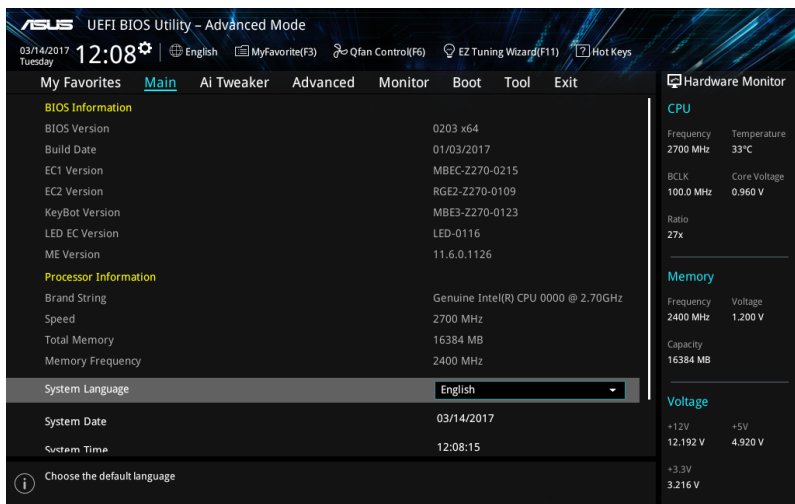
ASUS UEFI BIOS Utility – Advanced Mode

03/14/2017 Tuesday 12:08 English MyFavorite(F3) Qfan Control(F6) EZ Tuning Wizard(F11) Hot Keys

My Favorites Main Ai Tweaker Advanced Monitor Boot Tool Exit

BIOS Information

| | |
|---|---|
| BIOS Version | 0203 x64 |
| Build Date | 01/03/2017 |
| EC1 Version | MBEC-Z270-0215 |
| EC2 Version | RGE2-Z270-0109 |
| KeyBot Version | MBE3-Z270-0123 |
| LED EC Version | LED-0116 |
| ME Version | 11.6.0.1126 |

Processor Information

| | |
|---|---|
| Brand String | Genuine Intel(R) CPU 0000 @ 2.70GHz |
| Speed | 2700 MHz |
| Total Memory | 16384 MB |
| Memory Frequency | 2400 MHz |

| | |
|---|---|
| System Language | English |
| System Date | 03/14/2017 |
| System Time | 12:08:15 |

Choose the default language

Hardware Monitor

CPU

Frequency 2700 MHz
Temperature 33°C
BCLK 100.0 MHz
Core Voltage 0.960 V
Ratio 27x

Memory

Frequency 2400 MHz
Voltage 1.200 V
Capacity 16384 MB

Voltage

+12V 12.192 V
+5V 4.920 V
+3.3V 3.216 V